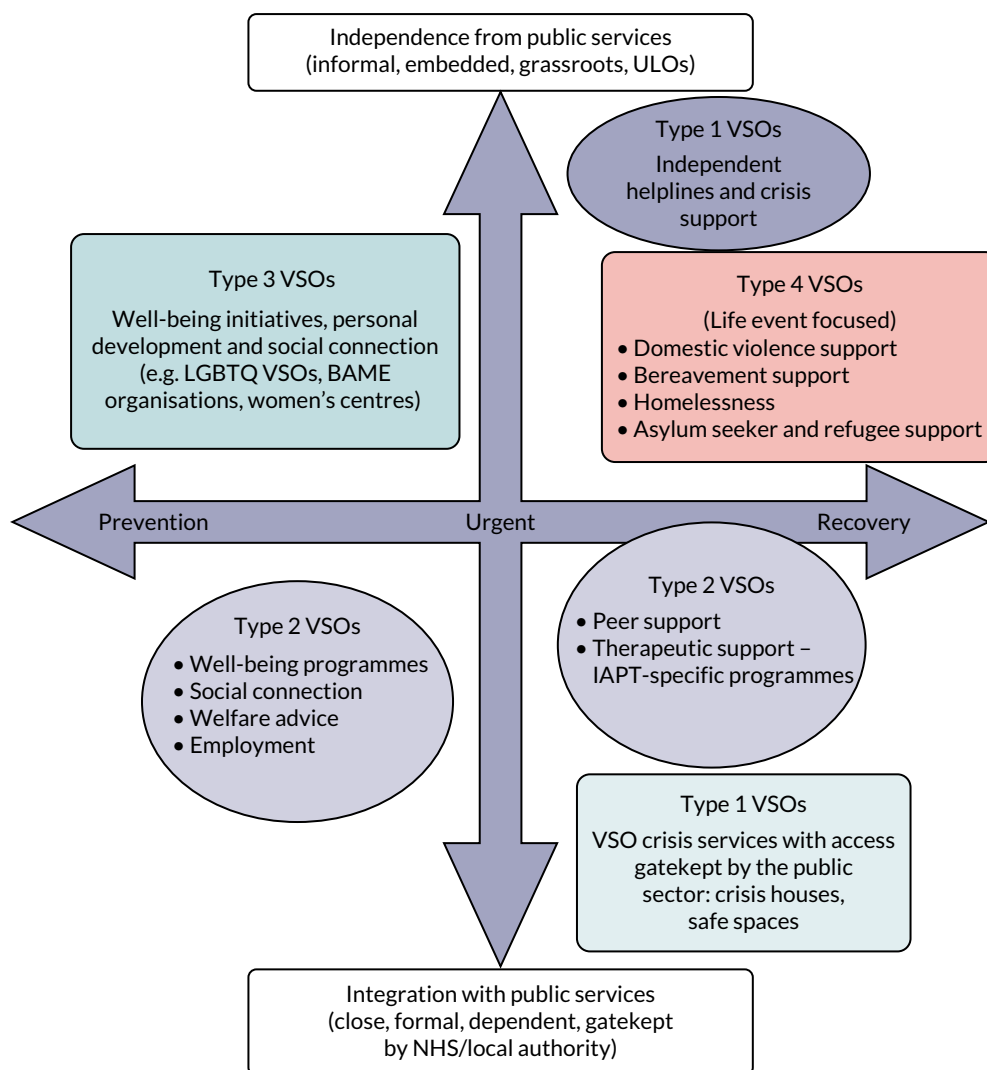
Independence from public services
(informal, embedded, grassroots, ULOs)

Type 1 VSOs
Independent helplines and crisis support

Type 3 VSOs
Well-being initiatives, personal development and social connection (e.g. LGBTQ VSOs, BAME organisations, women's centres)

Type 4 VSOs
(Life event focused)
• Domestic violence support
• Bereavement support
• Homelessness
• Asylum seeker and refugee support

Prevention

Urgent

Recovery

Type 2 VSOs
• Peer support
• Therapeutic support – IAPT-specific programmes

Type 2 VSOs
• Well-being programmes
• Social connection
• Welfare advice
• Employment

Type 1 VSOs
VSO crisis services with access gatekept by the public sector: crisis houses, safe spaces

Integration with public services
(close, formal, dependent, gatekept by NHS/local authority)